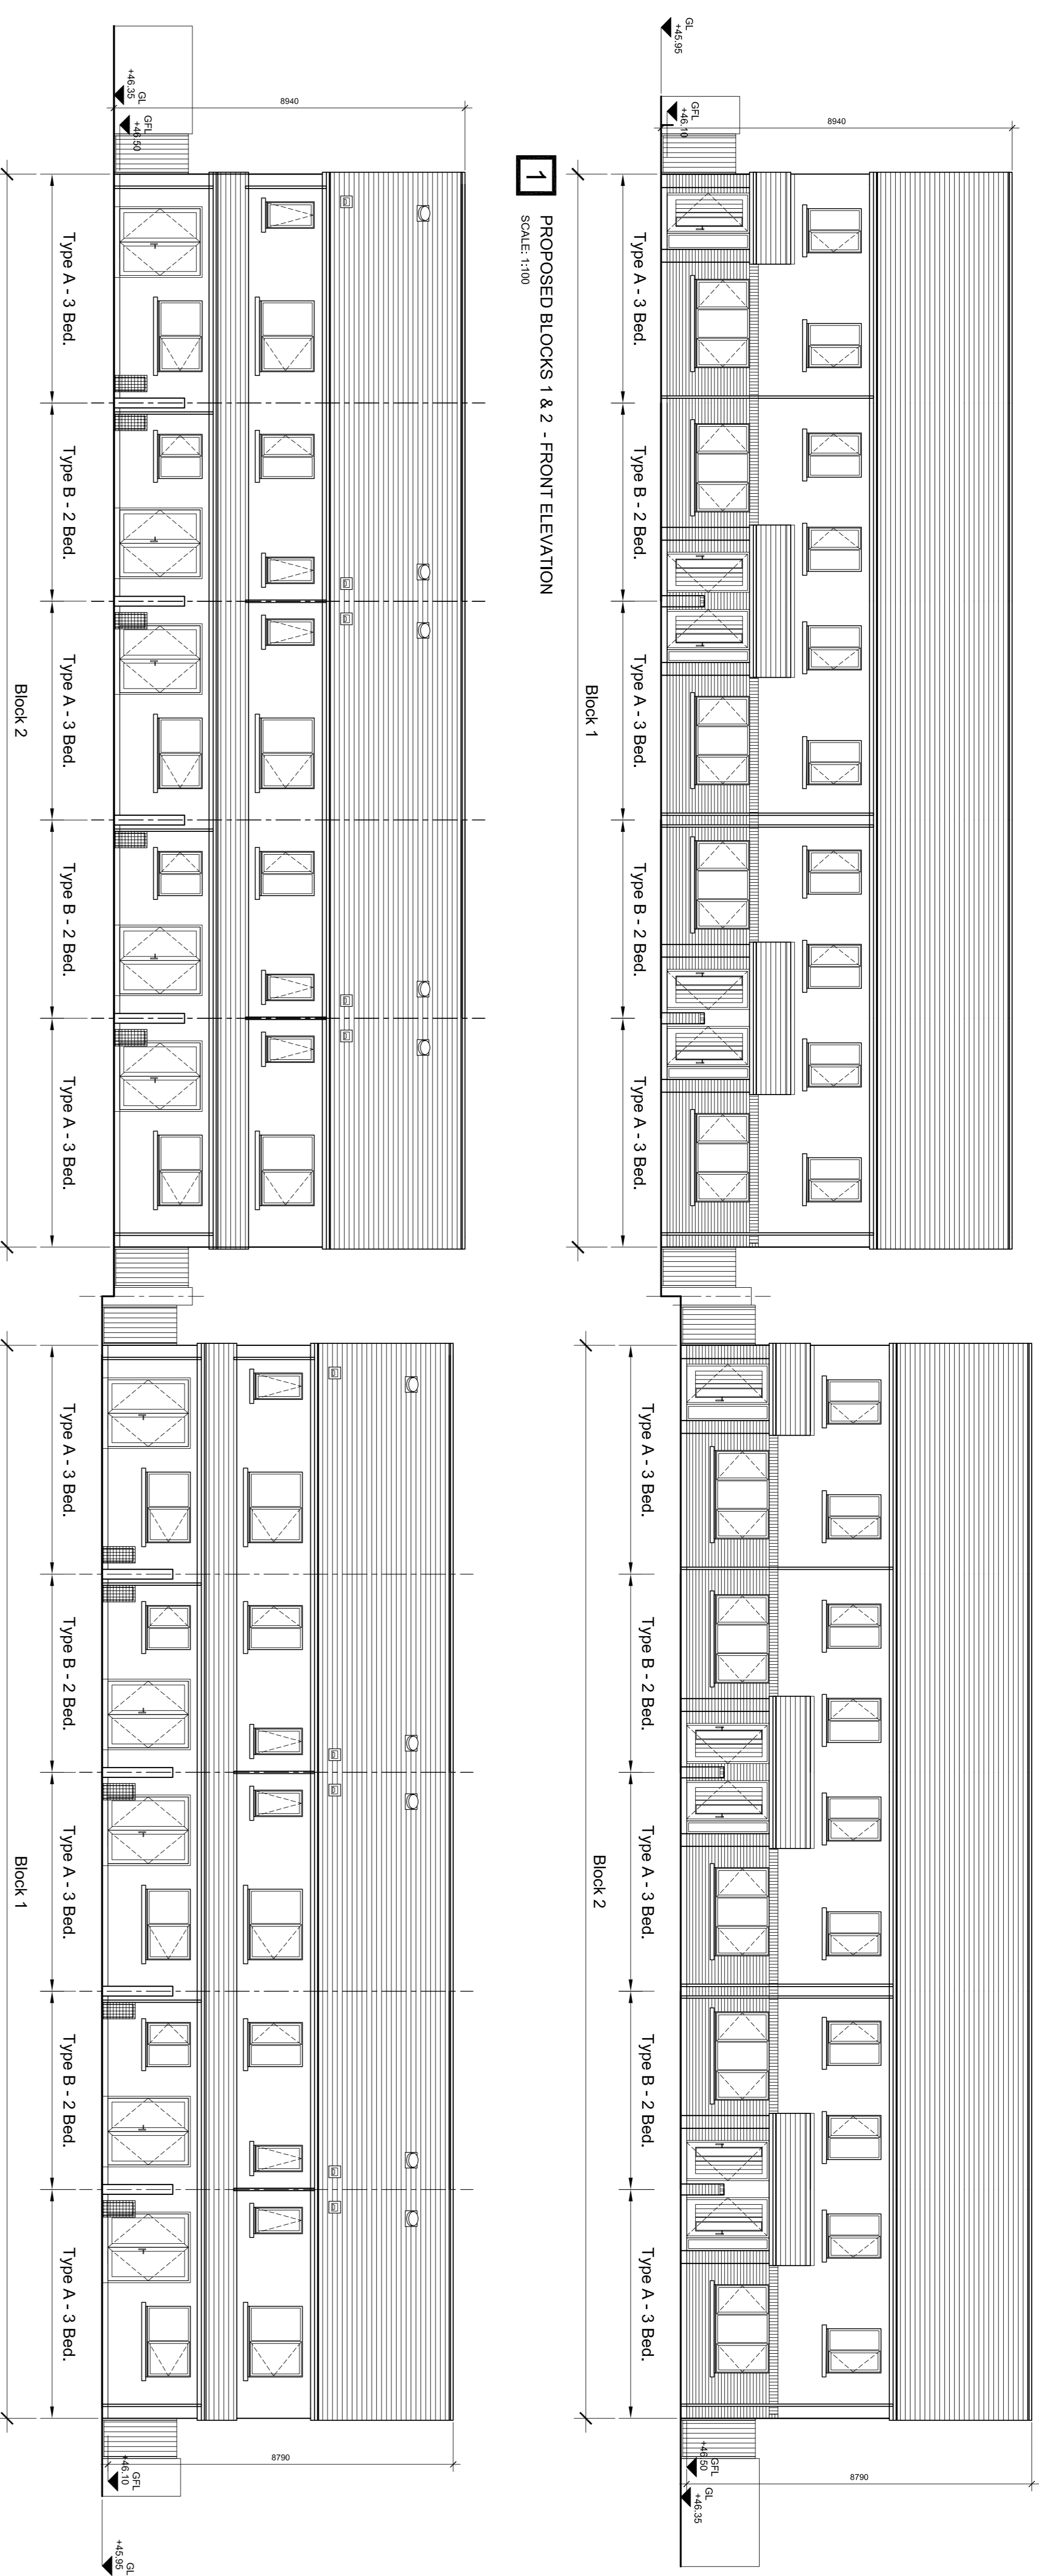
GL
+46.35
GFL
+46.50
8940
Type A - 3 Bed.
Type B - 2 Bed.
Type A - 3 Bed.
Type B - 2 Bed.
Type A - 3 Bed.
Block 2

1
PROPOSED BLOCKS 1 & 2 - FRONT ELEVATION
SCALE: 1:100

GL
+45.95
GFL
+46.10
8940
Type A - 3 Bed.
Type B - 2 Bed.
Type A - 3 Bed.
Type B - 2 Bed.
Type A - 3 Bed.
Block 1

Type A - 3 Bed.
Type B - 2 Bed.
Type A - 3 Bed.
Type B - 2 Bed.
Type A - 3 Bed.
Block 1
8790
GFL
+46.10
GL
+45.95

Type A - 3 Bed.
Type B - 2 Bed.
Type A - 3 Bed.
Type B - 2 Bed.
Type A - 3 Bed.
Block 2
GFL
+46.50
GL
+46.35
8790